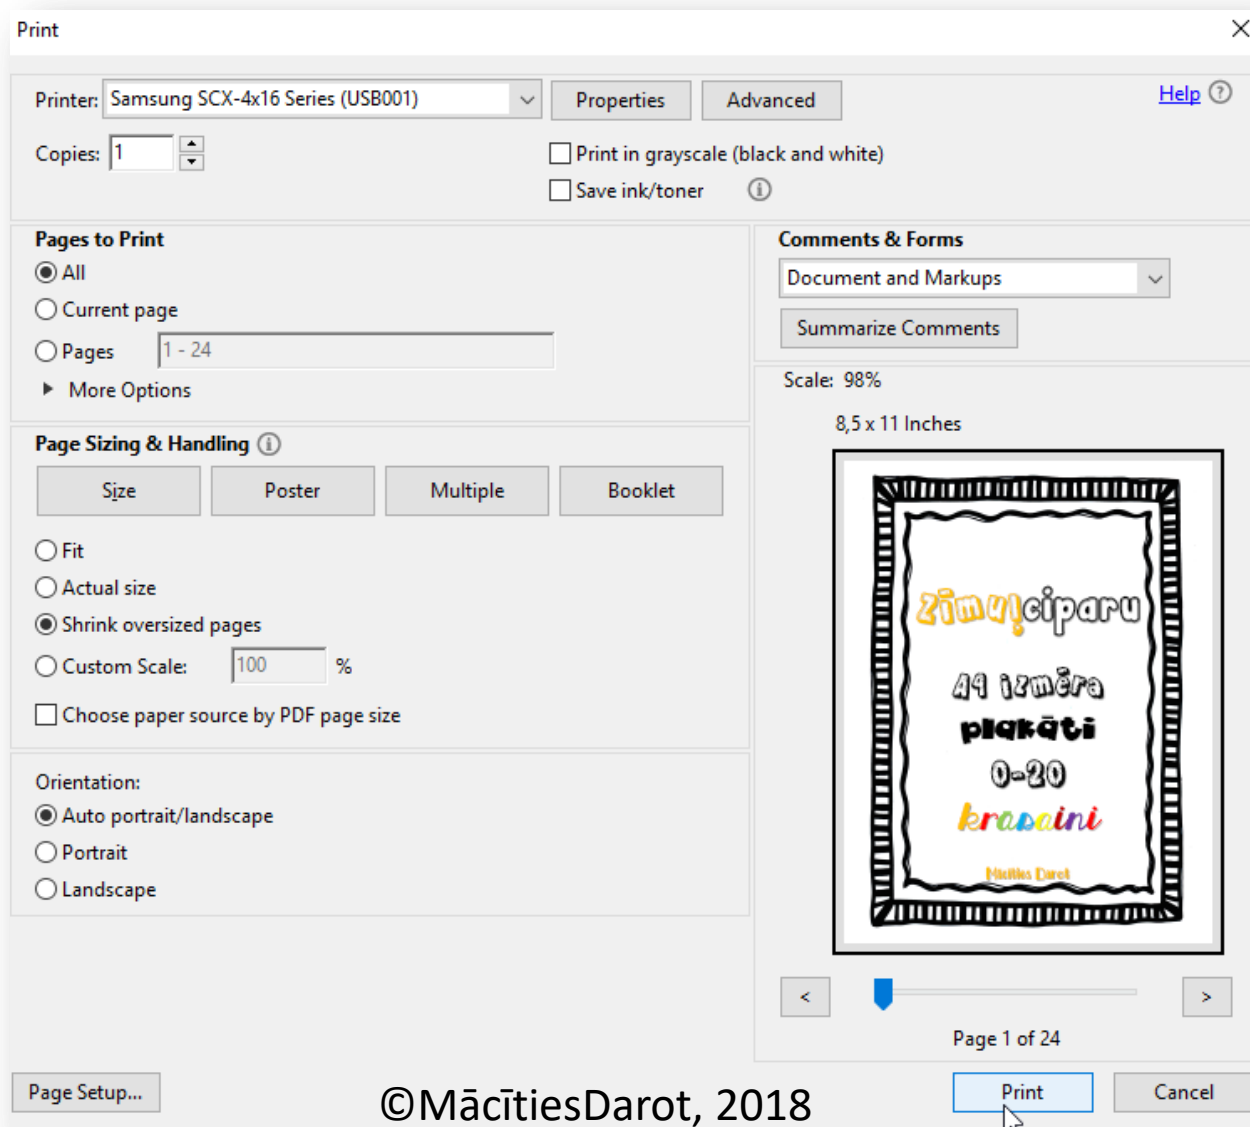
Print

Printer: Samsung SCX-4x16 Series (USB001) Properties Advanced Help

Copies: 1

Print in grayscale (black and white)

Save ink/toner

Pages to Print

All

Current page

Pages 1 - 24

More Options

Comments & Forms

Document and Markups

Summarize Comments

Scale: 98%

8,5 x 11 Inches

Zīmuļciparu

A4 izmēra

plakāti

0-20

krāsaini

Mācīties Darot

Page Sizing & Handling

Size Poster Multiple Booklet

Fit

Actual size

Shrink oversized pages

Custom Scale: 100 %

Choose paper source by PDF page size

Orientation:

Auto portrait/landscape

Portrait

Landscape

< >

Page 1 of 24

Page Setup...

©MācītiesDarot, 2018

Print Cancel